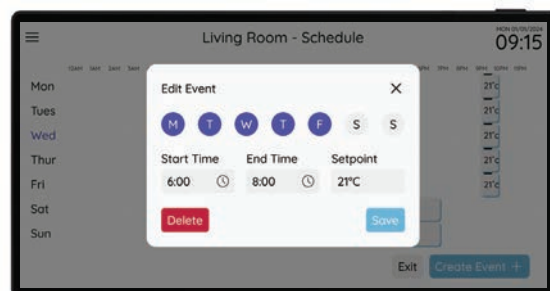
Living Room - Schedule

MON 09/09/2024
09:15

Mon
Tues
Wed
Thur
Fri
Sat
Sun

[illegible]

21°c
21°c
21°c
21°c
21°c

Edit Event
×

M T W T F S S

Start Time
6:00

End Time
8:00

Setpoint
21°C

Delete
Save

Exit
Create Event +